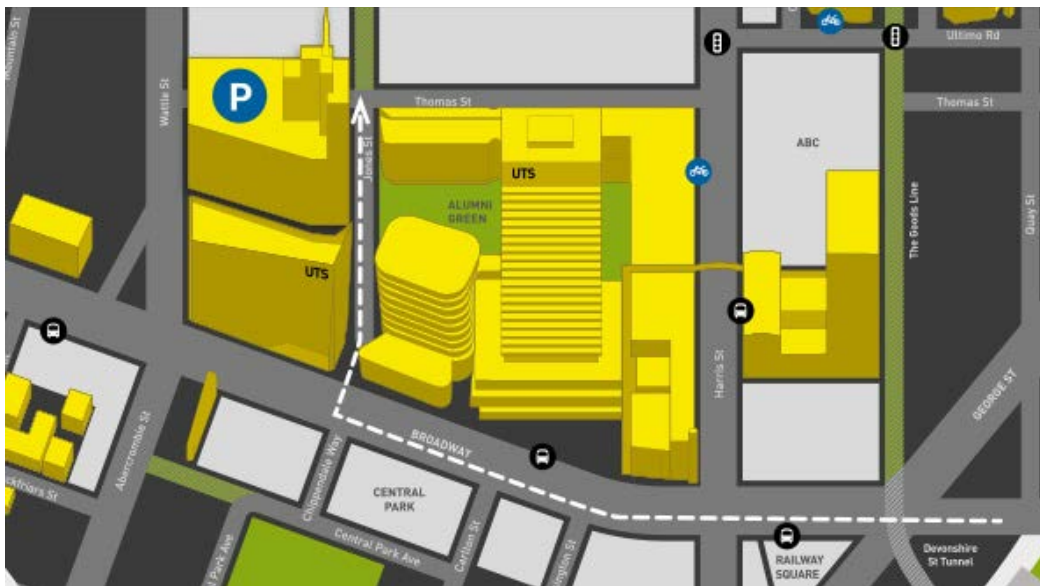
Mountain St
Wattle St
P
Thomas St
Jones St
UTS
ALUMNI GREEN
UTS
Ultimo Rd
Thomas St
ABC
The Goods Line
Quay St
Harris St
GEORGE ST
Abercrombie St
BROADWAY
Chippendale Way
CENTRAL PARK
Central Park Ave
Park Ave
Carlton St
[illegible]ington St
RAILWAY SQUARE
Devonshire St Tunnel
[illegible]ckfriars St